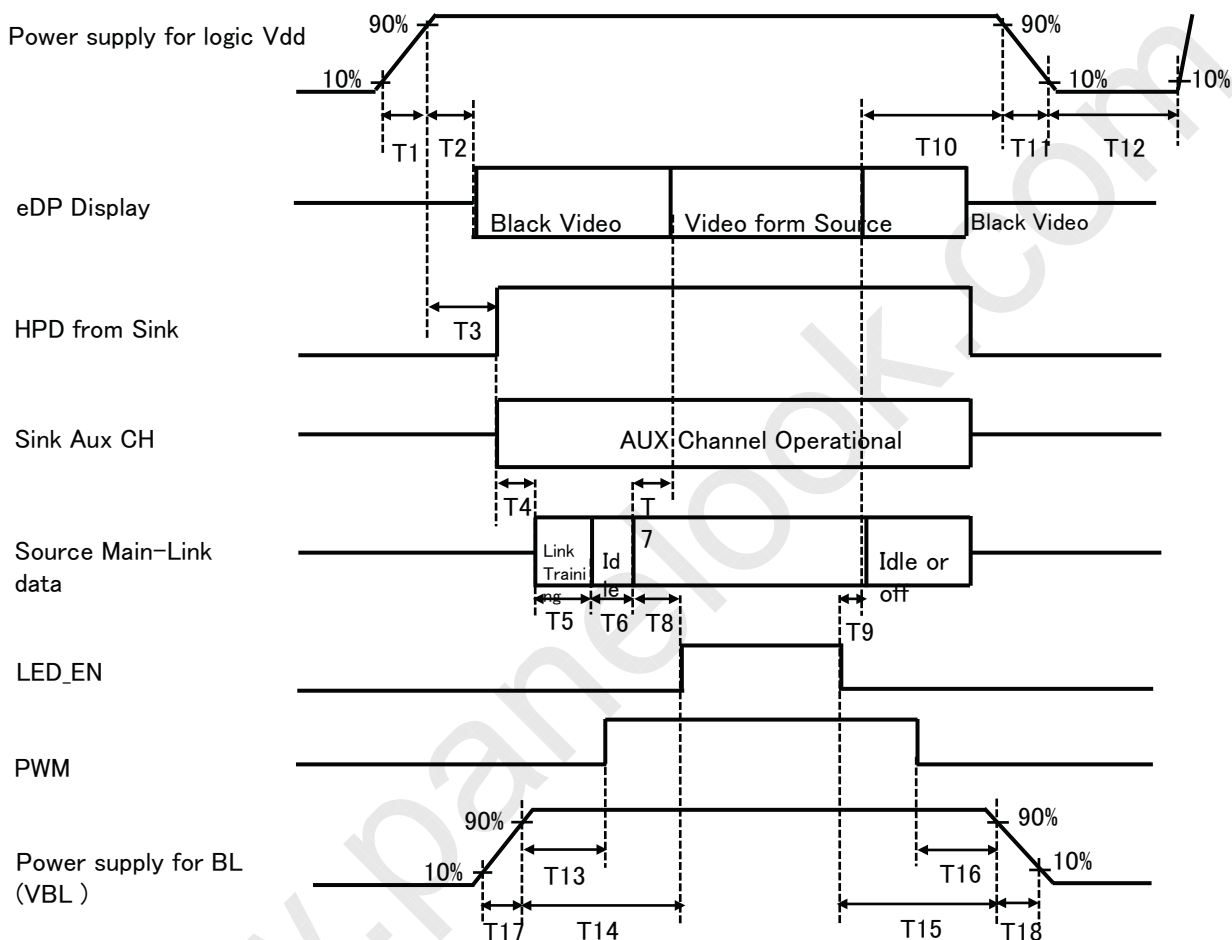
Power supply for logic Vdd
90%
90%
10%
10%
10%
T1 T2
T10 T11 T12

eDP Display
Black Video
Video form Source
Black Video

HPD from Sink
T3

Sink Aux CH
AUX Channel Operational

T4
T 7

Source Main-Link data
Link Training
Idle
Idle or off
T5 T6 T8
T9

LED_EN

PWM

Power supply for BL (VBL )
90%
90%
10%
10%
T13
T16
T17 T14
T15 T18

www.panelook.com